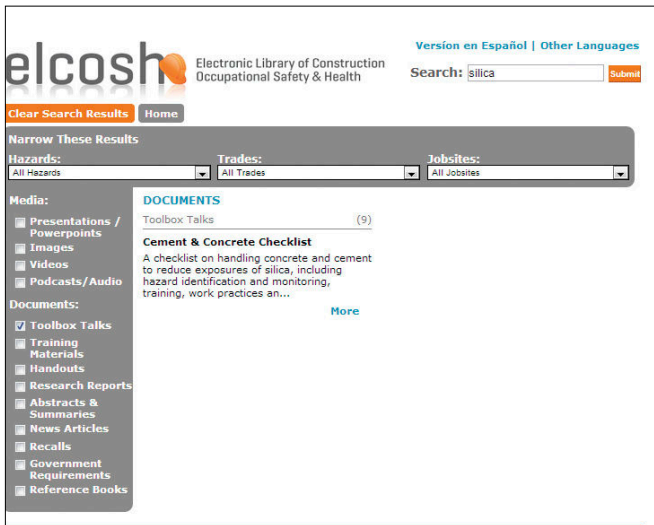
elcosh

Electronic Library of Construction Occupational Safety & Health

Version en Español | Other Languages

Search: silica Submit

Clear Search Results Home

Narrow These Results

Hazards: All Hazards

Trades: All Trades

Jobsites: All Jobsites

Media:

Presentations / Powerpoints

Images

Videos

Podcasts/Audio

Documents:

Toolbox Talks

Training Materials

Handouts

Research Reports

Abstracts & Summaries

News Articles

Recalls

Government Requirements

Reference Books

DOCUMENTS

Toolbox Talks (9)

Cement & Concrete Checklist

A checklist on handling concrete and cement to reduce exposures of silica, including hazard identification and monitoring, training, work practices an...

More